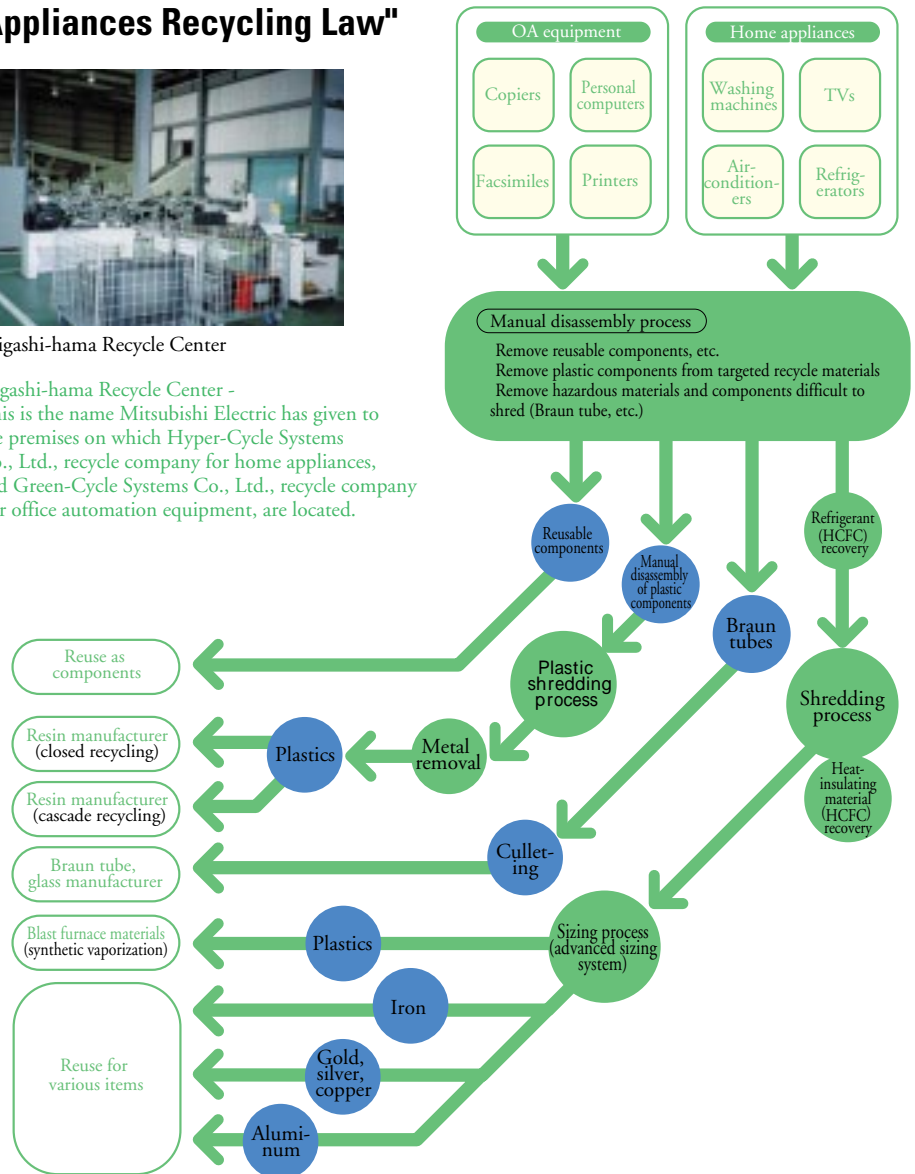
ppliances Recycling Law"

igashi-hama Recycle Center

gashi-hama Recycle Center -
is is the name Mitsubishi Electric has given to
e premises on which Hyper-Cycle Systems
., Ltd., recycle company for home appliances,
d Green-Cycle Systems Co., Ltd., recycle company
r office automation equipment, are located.

OA equipment

Copiers

Personal computers

Facsimiles

Printers

Home appliances

Washing machines

TVs

Air-conditioners

Refrigerators

Manual disassembly process

Remove reusable components, etc.
Remove plastic components from targeted recycle materials
Remove hazardous materials and components difficult to shred (Braun tube, etc.)

Reusable components

Manual disassembly of plastic components

Braun tubes

Refrigerant (HCFC) recovery

Reuse as components

Plastic shredding process

Shredding process

Resin manufacturer (closed recycling)

Plastics

Metal removal

Heat-insulating material (HCFC) recovery

Resin manufacturer (cascade recycling)

Braun tube, glass manufacturer

Culleting

Blast furnace materials (synthetic vaporization)

Plastics

Sizing process (advanced sizing system)

Reuse for various items

Iron

Gold, silver, copper

Aluminum